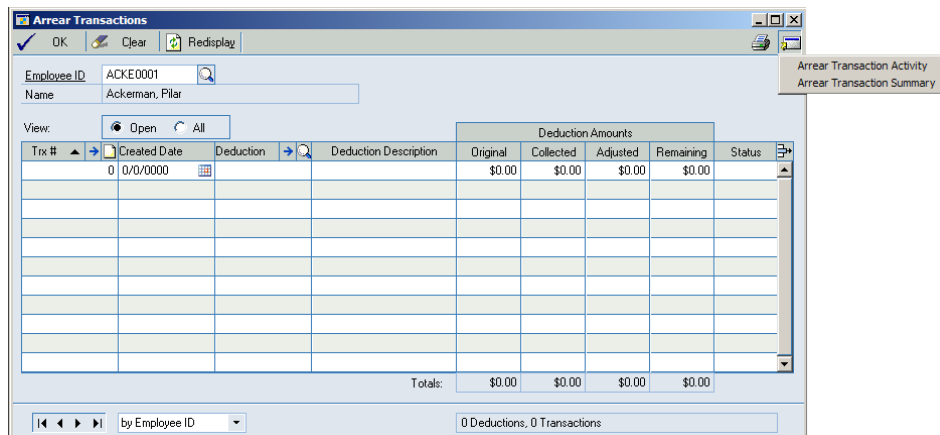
Arrear Transactions

OK Clear Redisplay

Arrear Transaction Activity
Arrear Transaction Summary

Employee ID ACKE0001
Name Ackerman, Pilar

View: Open All

| Trx # | Created Date | Deduction | Deduction Description | Original | Collected | Adjusted | Remaining | Status |
|---|---|---|---|---|---|---|---|---|
| 0 | 0/0/0000 | | | $0.00 | $0.00 | $0.00 | $0.00 | |

Deduction Amounts

Totals: $0.00 $0.00 $0.00 $0.00

by Employee ID

0 Deductions, 0 Transactions